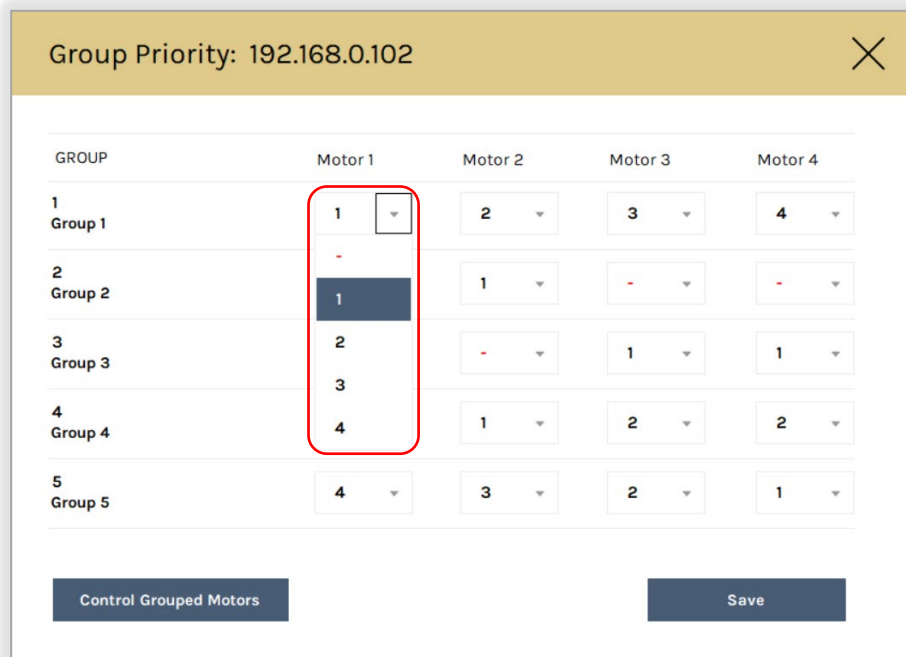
Group Priority: 192.168.0.102

| GROUP | Motor 1 | Motor 2 | Motor 3 | Motor 4 |
|---|---|---|---|---|
| 1 Group 1 | 1 | 2 | 3 | 4 |
| 2 Group 2 | - | 1 | - | - |
| 3 Group 3 | 1 | - | 1 | 1 |
| 4 Group 4 | 2 | 1 | 2 | 2 |
| 5 Group 5 | 4 | 3 | 2 | 1 |

- 
1
2
3
4

Control Grouped Motors

Save